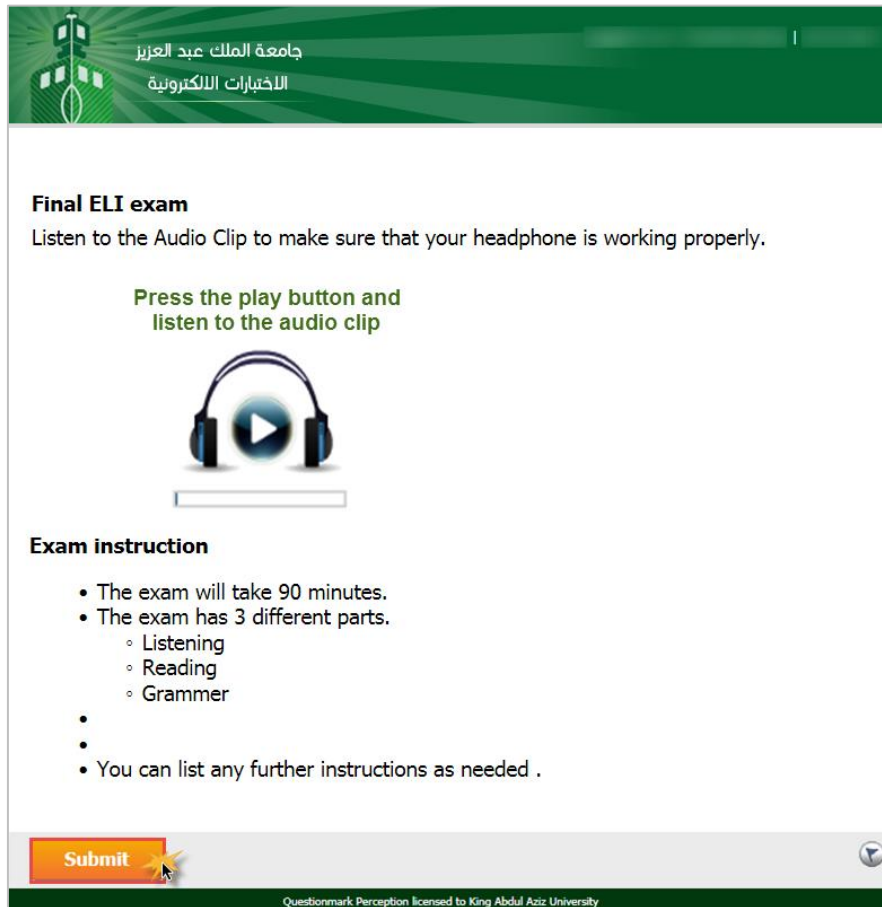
جامعة الملك عبد العزيز
الاختبارات اللالكترونية

Final ELI exam
Listen to the Audio Clip to make sure that your headphone is working properly.

Press the play button and listen to the audio clip

Exam instruction

- The exam will take 90 minutes.
- The exam has 3 different parts.
  - Listening
  - Reading
  - Grammer
-
-
- You can list any further instructions as needed .

Submit

Questionmark Perception licensed to King Abdul Aziz University